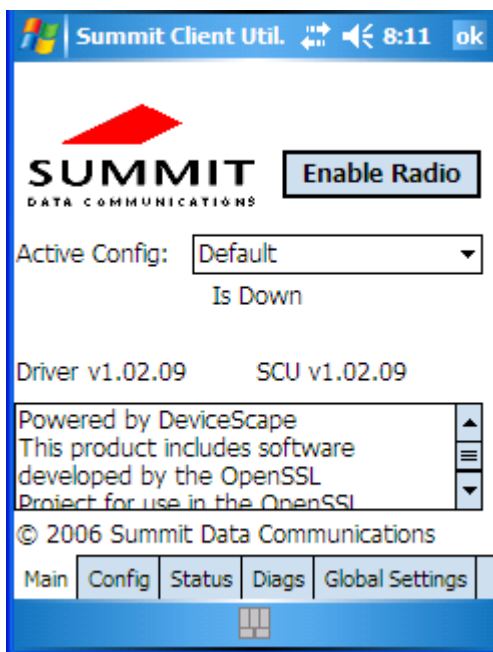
Summit Client Util. 8:11 ok

SUMMIT
DATA COMMUNICATIONS

Enable Radio

Active Config: Default

Is Down

Driver v1.02.09 SCU v1.02.09

Powered by DeviceScape
This product includes software developed by the OpenSSL Project for use in the OpenSSL

© 2006 Summit Data Communications

Main | Config | Status | Diags | Global Settings